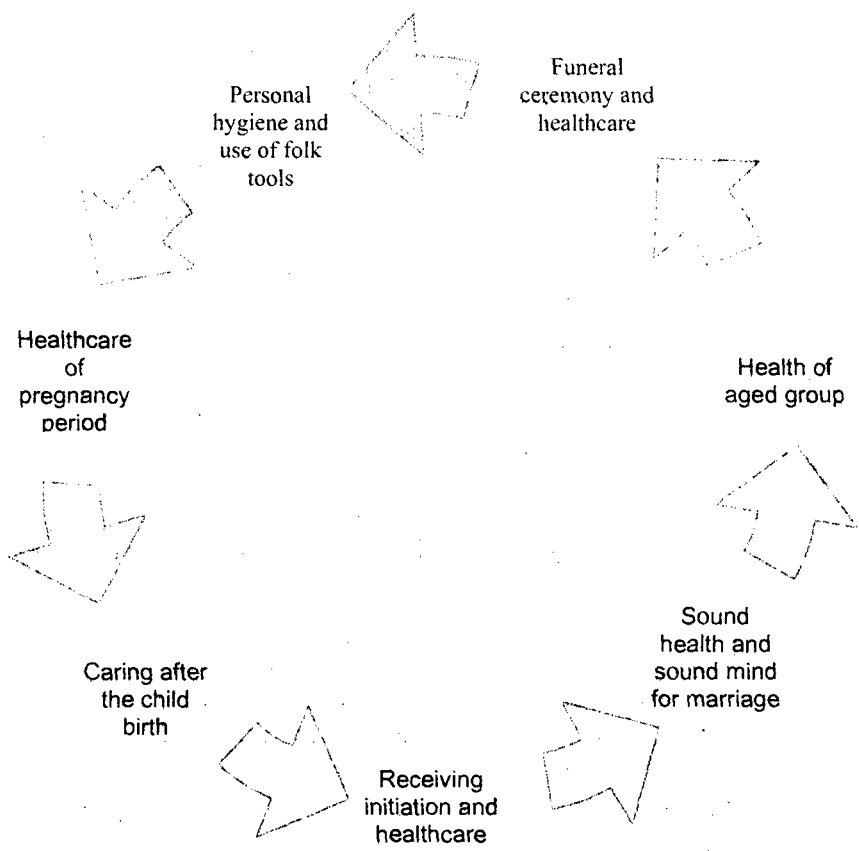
Personal hygiene and use of folk tools

Funeral ceremony and healthcare

Healthcare of pregnancy period

Health of aged group

Caring after the child birth

Sound health and sound mind for marriage

Receiving initiation and healthcare